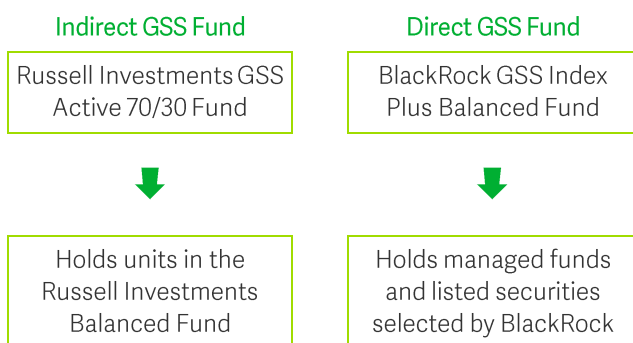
Indirect GSS Fund

Russell Investments GSS Active 70/30 Fund

Holds units in the Russell Investments Balanced Fund

Direct GSS Fund

BlackRock GSS Index Plus Balanced Fund

Holds managed funds and listed securities selected by BlackRock